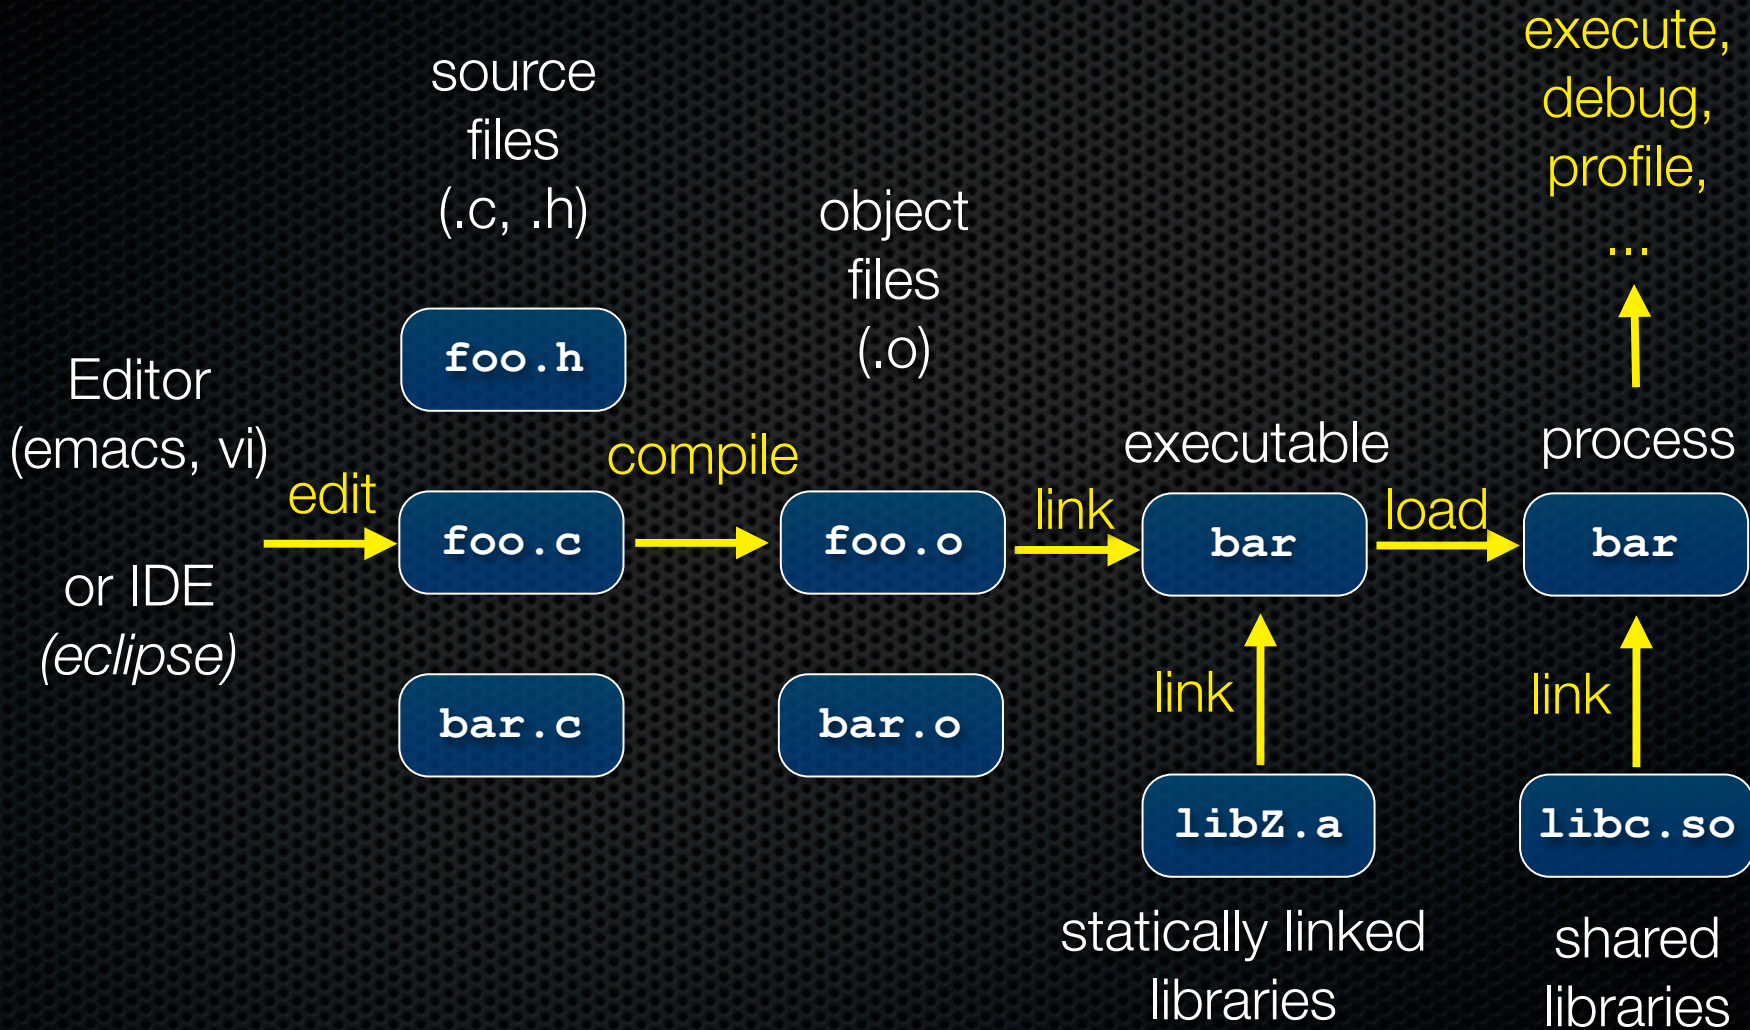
execute,
debug,
profile,
...

source files (.c, .h)

object files (.o)

Editor (emacs, vi)

or IDE (eclipse)

edit

foo.h

foo.c

bar.c

compile

foo.o

bar.o

link

executable

bar

load

process

bar

link

libZ.a

link

libc.so

statically linked libraries

shared libraries